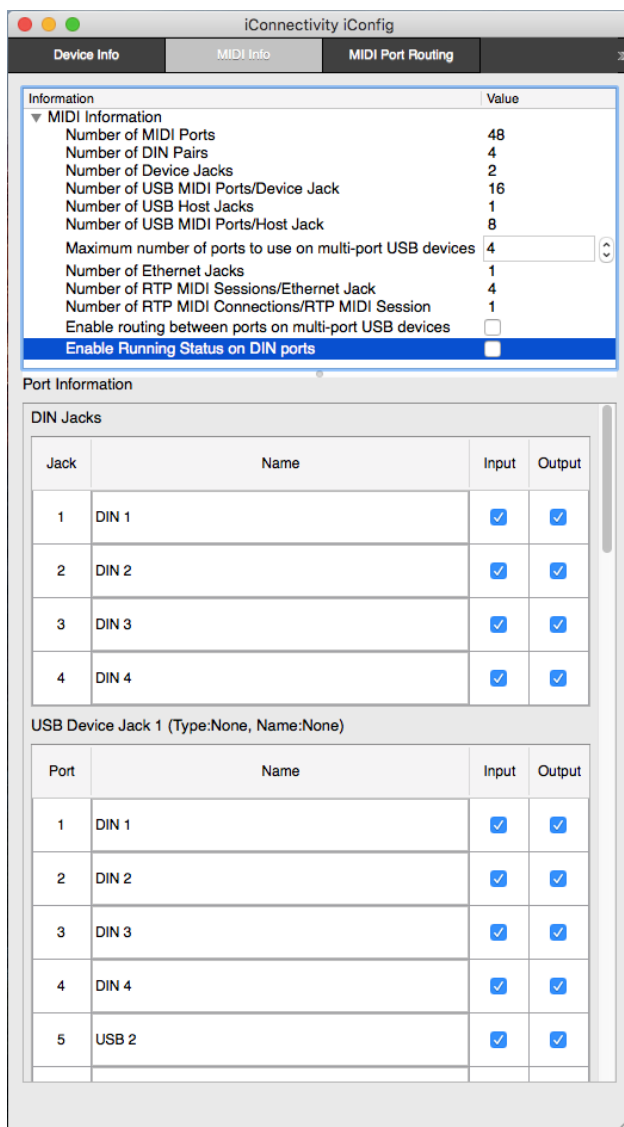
iConnectivity iConfig

Device Info | MIDI Info | MIDI Port Routing

| Information | Value |
|---|---|
| MIDI Information | |
| Number of MIDI Ports | 48 |
| Number of DIN Pairs | 4 |
| Number of Device Jacks | 2 |
| Number of USB MIDI Ports/Device Jack | 16 |
| Number of USB Host Jacks | 1 |
| Number of USB MIDI Ports/Host Jack | 8 |
| Maximum number of ports to use on multi-port USB devices | 4 |
| Number of Ethernet Jacks | 1 |
| Number of RTP MIDI Sessions/Ethernet Jack | 4 |
| Number of RTP MIDI Connections/RTP MIDI Session | 1 |
| Enable routing between ports on multi-port USB devices | |
| Enable Running Status on DIN ports | |

Port Information

DIN Jacks

| Jack | Name | Input | Output |
|---|---|---|---|
| 1 | DIN 1 | ☑ | ☑ |
| 2 | DIN 2 | ☑ | ☑ |
| 3 | DIN 3 | ☑ | ☑ |
| 4 | DIN 4 | ☑ | ☑ |

USB Device Jack 1 (Type:None, Name:None)

| Port | Name | Input | Output |
|---|---|---|---|
| 1 | DIN 1 | ☑ | ☑ |
| 2 | DIN 2 | ☑ | ☑ |
| 3 | DIN 3 | ☑ | ☑ |
| 4 | DIN 4 | ☑ | ☑ |
| 5 | USB 2 | ☑ | ☑ |